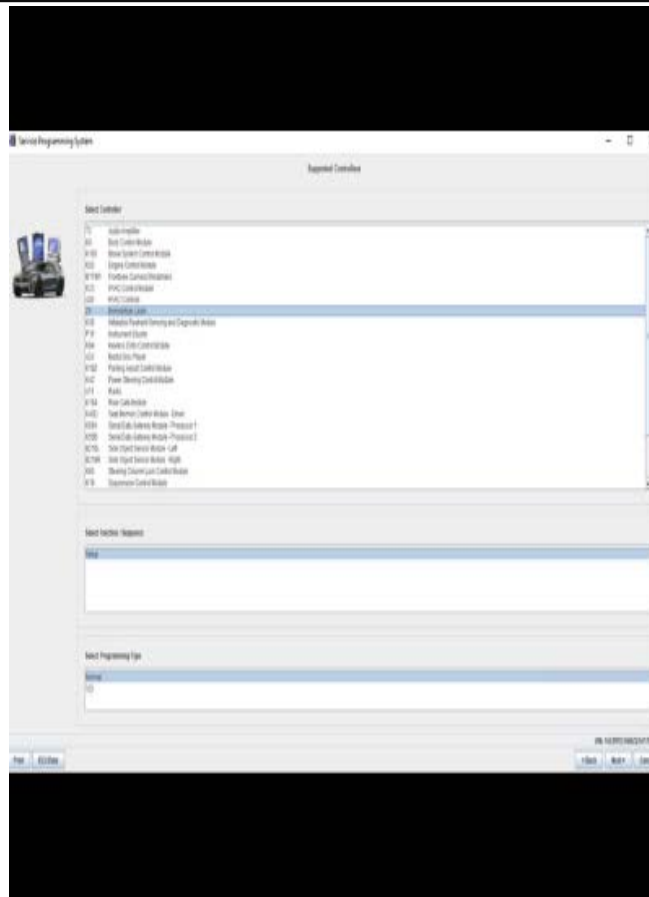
Service Programming System

Supported Controllers

Select Controller

| | |
|---|---|
| T3 | Audio Amplifier |
| K9 | Body Control Module |
| K105 | Brake System Control Module |
| K20 | Engine Control Module |
| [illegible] | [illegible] |
| K33 | HVAC Control Module |
| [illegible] | HVAC Controls |
| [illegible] | Immobilizer Learn |
| K36 | Inflatable Restraint Sensing and Diagnostic Module |
| P16 | Instrument Cluster |
| K84 | Keyless Entry Control Module |
| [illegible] | Radio/Disc Player |
| K182 | Parking Assist Control Module |
| K43 | Power Steering Control Module |
| A11 | Radio |
| K104 | Rear Side Module |
| K40 | Seat Memory Control Module - Driver |
| K56 | Serial Data Gateway Module - Processor 1 |
| K56 | Serial Data Gateway Module - Processor 2 |
| K75L | Side Object Sensor Module - Left |
| K75R | Side Object Sensor Module - Right |
| K85 | Steering Column Lock Control Module |
| K16 | Transmission Control Module |

Select Function / Sequence

Setup

Select Programming Type

Normal
VCI

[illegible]

Print | ECU Data

< Back | Next > | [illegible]